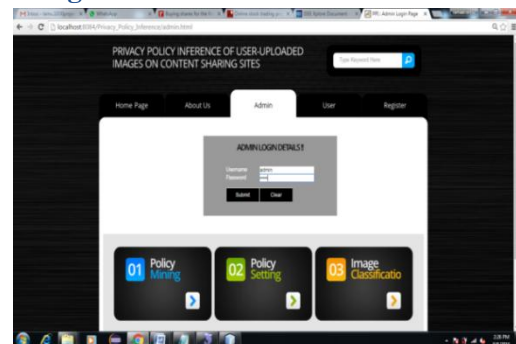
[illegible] WhatsApp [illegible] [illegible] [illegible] Admin Login Page

localhost:8084/Privacy_Policy_Inference/admin.html

PRIVACY POLICY INFERENCE OF USER-UPLOADED IMAGES ON CONTENT SHARING SITES

Type Keyword Here

Home Page

About Us

Admin

User

Register

ADMIN LOGIN DETAILS!!

Username admin

Password

Submit

Clear

01 Policy Mining

02 Policy Setting

03 Image Classificatio